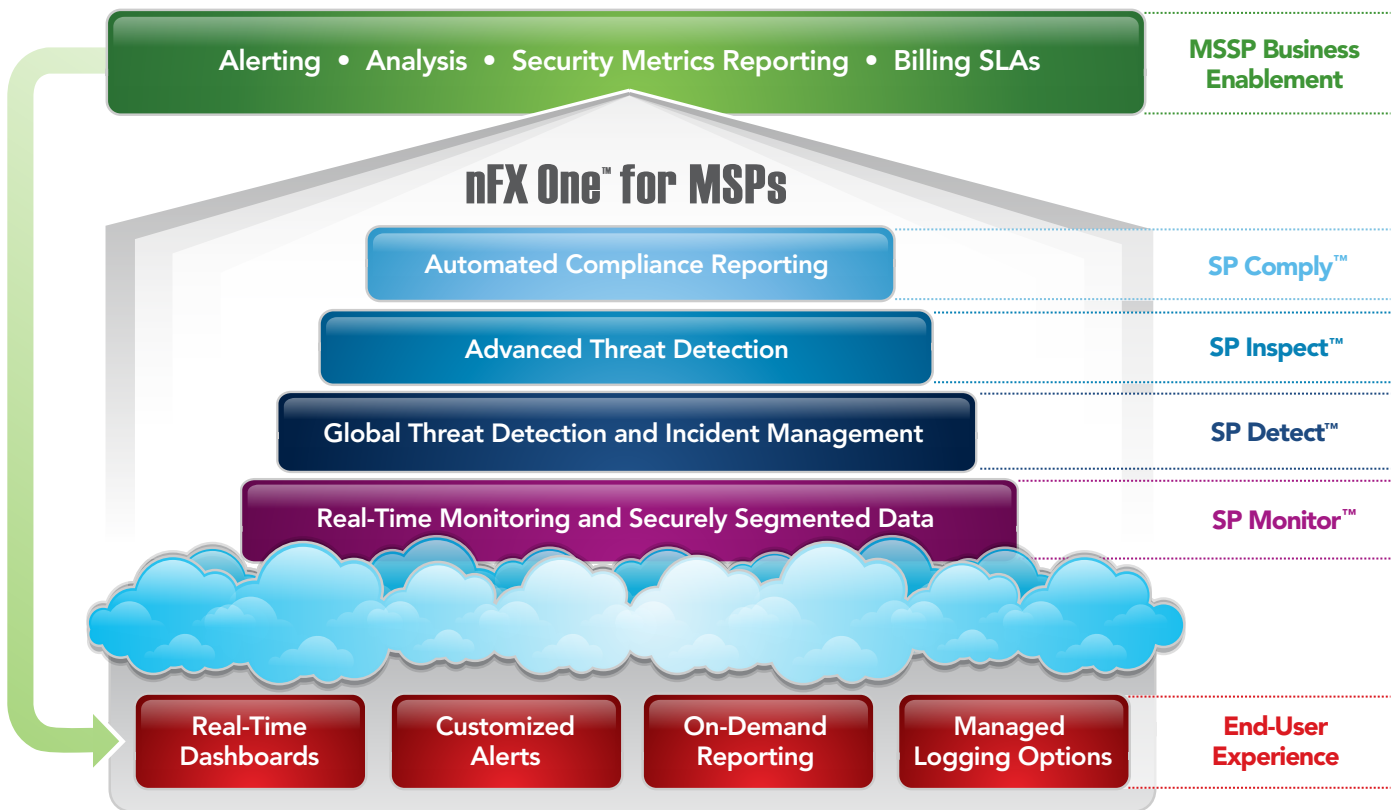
Alerting • Analysis • Security Metrics Reporting • Billing SLAs

MSSP Business Enablement

nFX One™ for MSPs

Automated Compliance Reporting

SP Comply™

Advanced Threat Detection

SP Inspect™

Global Threat Detection and Incident Management

SP Detect™

Real-Time Monitoring and Securely Segmented Data

SP Monitor™

Real-Time Dashboards

Customized Alerts

On-Demand Reporting

Managed Logging Options

End-User Experience